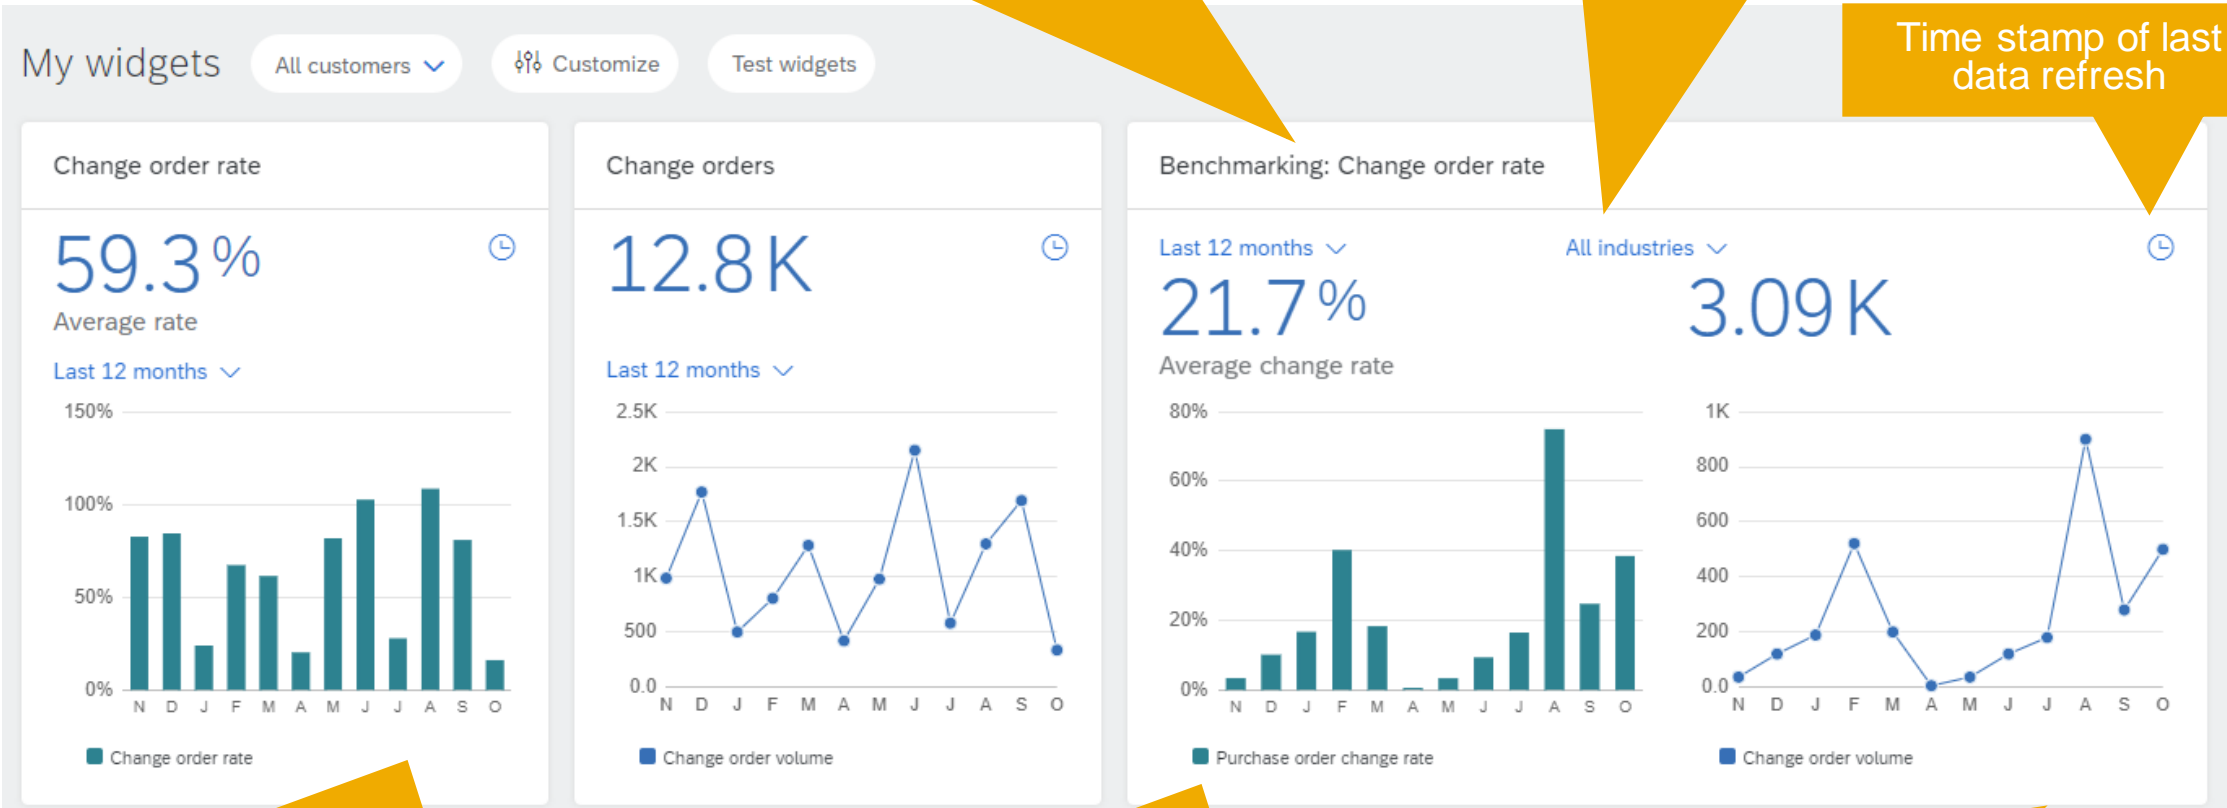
My widgets All customers Customize Test widgets

Time stamp of last data refresh

Change order rate

59.3 %
Average rate

Last 12 months

150%
100%
50%
0%
N D J F M A M J J A S O

Change order rate

Change orders

12.8 K

Last 12 months

2.5K
2K
1.5K
1K
500
0.0
N D J F M A M J J A S O

Change order volume

Benchmarking: Change order rate

Last 12 months All industries

21.7 %
Average change rate

3.09 K

80%
60%
40%
20%
0%
N D J F M A M J J A S O

Purchase order change rate

1K
800
600
400
200
0.0
N D J F M A M J J A S O

Change order volume